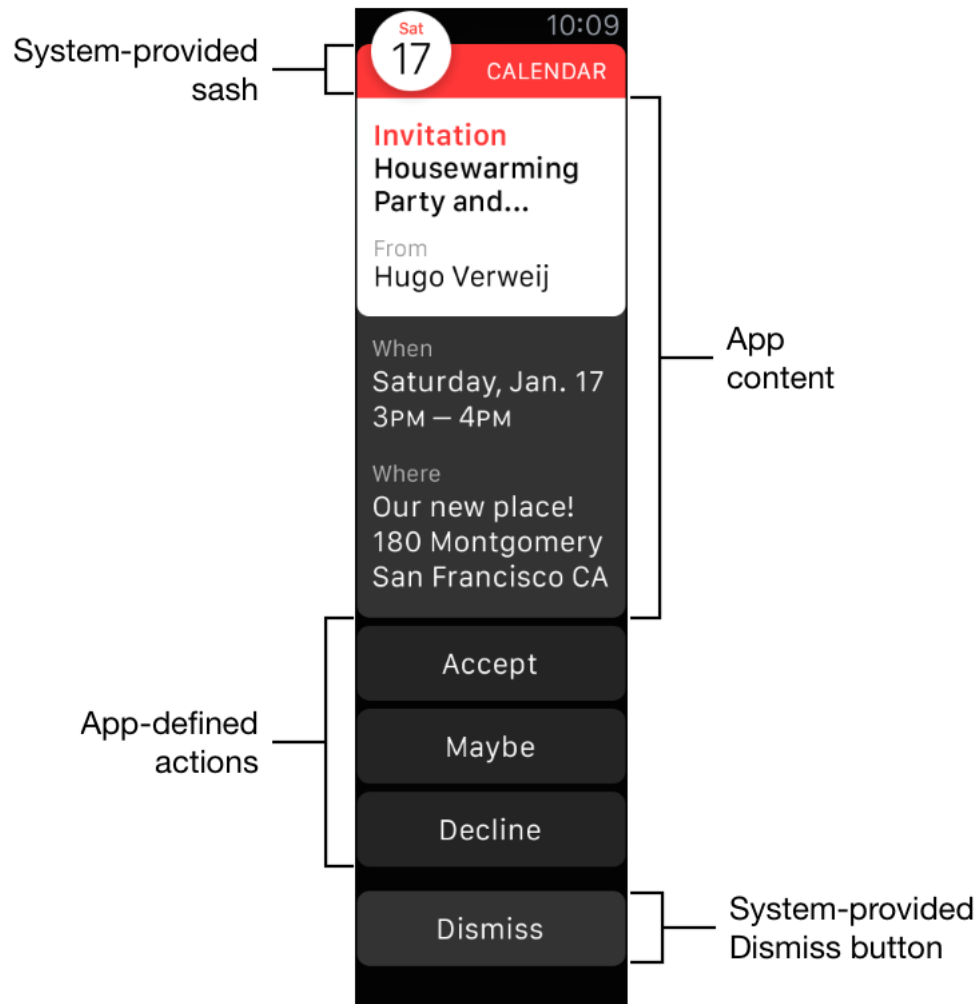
System-provided sash

Sat
17

10:09

CALENDAR

Invitation
Housewarming Party and...

From
Hugo Verweij

When
Saturday, Jan. 17
3PM — 4PM

Where
Our new place!
180 Montgomery
San Francisco CA

App content

App-defined actions

Accept

Maybe

Decline

Dismiss

System-provided Dismiss button